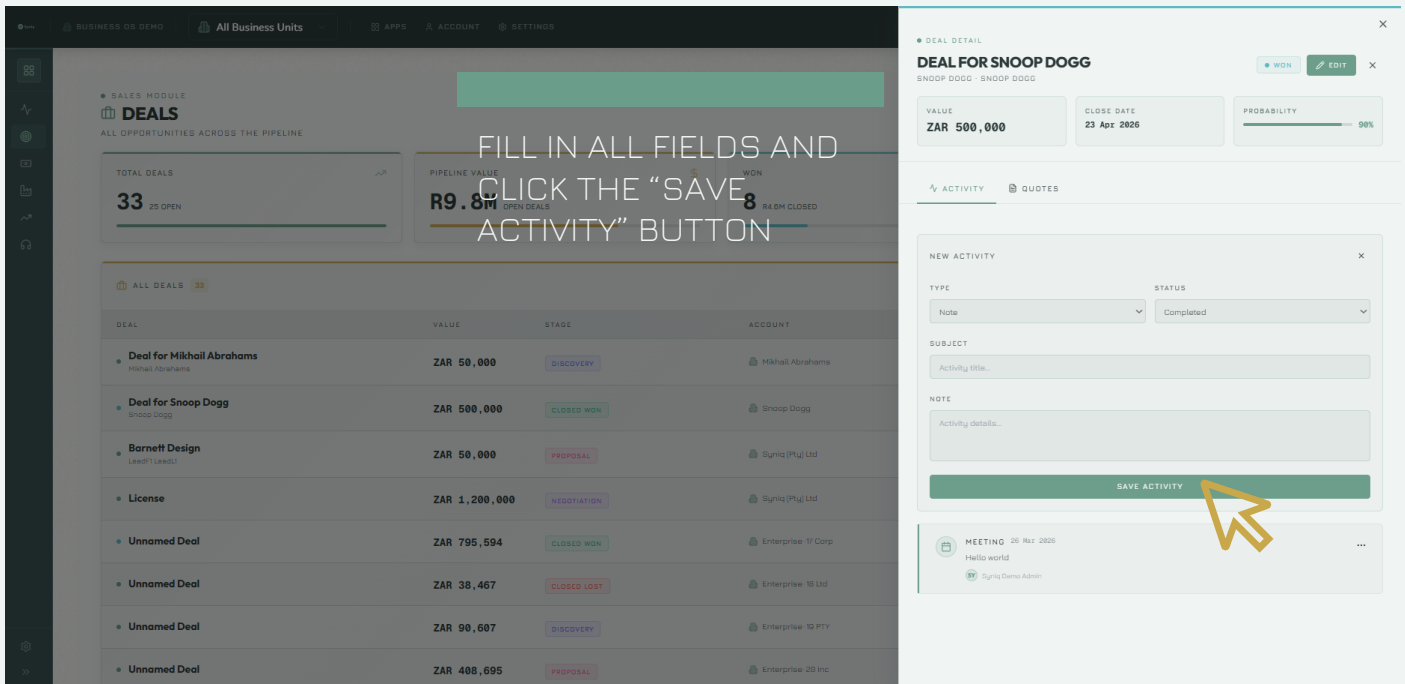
BUSINESS OS DEMO
All Business Units
APPS
ACCOUNT
SETTINGS

SALES MODULE
DEALS
ALL OPPORTUNITIES ACROSS THE PIPELINE

FILL IN ALL FIELDS AND CLICK THE “SAVE ACTIVITY” BUTTON

TOTAL DEALS
33 25 OPEN
PIPELINE VALUE
R9.8M OPEN DEALS
WON
8 R4.8M CLOSED

ALL DEALS 33

| DEAL | VALUE | STAGE | ACCOUNT |
|---|---|---|---|
| Deal for Mikhail Abrahams Mikhail Abrahams | ZAR 50,000 | DISCOVERY | Mikhail Abrahams |
| Deal for Snoop Dogg Snoop Dogg | ZAR 500,000 | CLOSED WON | Snoop Dogg |
| Barnett Design Lead1 Lead1 | ZAR 50,000 | PROPOSAL | Syniq (Pty) Ltd |
| License | ZAR 1,200,000 | NEGOTIATION | Syniq (Pty) Ltd |
| Unnamed Deal | ZAR 795,594 | CLOSED WON | Enterprise 1 Corp |
| Unnamed Deal | ZAR 38,467 | CLOSED LOST | Enterprise 16 Ltd |
| Unnamed Deal | ZAR 90,607 | DISCOVERY | Enterprise 12 PTY |
| Unnamed Deal | ZAR 408,695 | PROPOSAL | Enterprise 29 Inc |

DEAL DETAIL
DEAL FOR SNOOP DOGG
SNOOP DOGG · SNOOP DOGG
WON
EDIT

VALUE
ZAR 500,000
CLOSE DATE
23 Apr 2026
PROBABILITY
90%

ACTIVITY
QUOTES

NEW ACTIVITY
TYPE
Note
STATUS
Completed
SUBJECT
Activity title...
NOTE
Activity details...
SAVE ACTIVITY

MEETING 26 Mar 2026
Hello world
SY Syniq Demo Admin